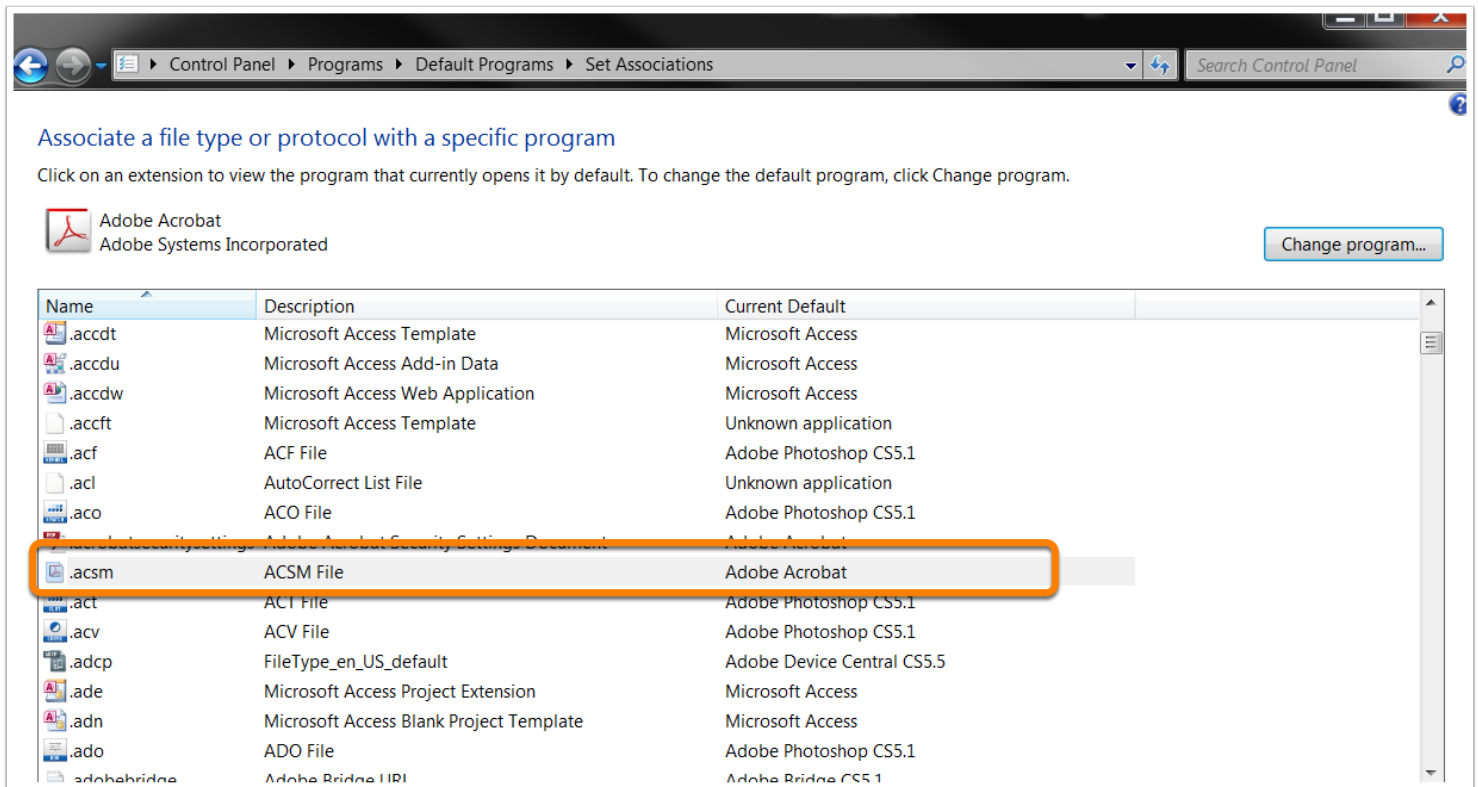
Control Panel ▸ Programs ▸ Default Programs ▸ Set Associations

Search Control Panel

Associate a file type or protocol with a specific program

Click on an extension to view the program that currently opens it by default. To change the default program, click Change program.

Adobe Acrobat
Adobe Systems Incorporated

Change program...

| Name | Description | Current Default |
|---|---|---|
| .accdt | Microsoft Access Template | Microsoft Access |
| .accdu | Microsoft Access Add-in Data | Microsoft Access |
| .accdw | Microsoft Access Web Application | Microsoft Access |
| .accft | Microsoft Access Template | Unknown application |
| .acf | ACF File | Adobe Photoshop CS5.1 |
| .acl | AutoCorrect List File | Unknown application |
| .aco | ACO File | Adobe Photoshop CS5.1 |
| .acrobatsecuritysettings | Adobe Acrobat Security Settings Document | Adobe Acrobat |
| .acsm | ACSM File | Adobe Acrobat |
| .act | ACT File | Adobe Photoshop CS5.1 |
| .acv | ACV File | Adobe Photoshop CS5.1 |
| .adcp | FileType_en_US_default | Adobe Device Central CS5.5 |
| .ade | Microsoft Access Project Extension | Microsoft Access |
| .adn | Microsoft Access Blank Project Template | Microsoft Access |
| .ado | ADO File | Adobe Photoshop CS5.1 |
| .adobebridge | Adobe Bridge URL | Adobe Bridge CS5.1 |